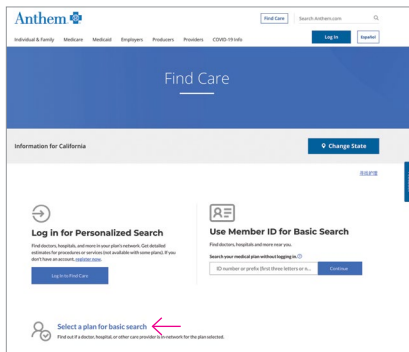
Anthem

Find Care

Search Anthem.com

Individual & Family Medicare Medicaid Employers Producers Providers COVID-19 Info

Log In

Español

Find Care

Information for California

Change State

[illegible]

Log in for Personalized Search

Find doctors, hospitals, and more in your plan's network. Get detailed estimates for procedures or services (not available with some plans). If you don't have an account, register now.

Log In to Find Care

Use Member ID for Basic Search

Find doctors, hospitals and more near you.

Search your medical plan without logging in.

ID number or prefix (first three letters or n...

Continue

Select a plan for basic search

Find out if a doctor, hospital, or other care provider is in network for the plan selected.